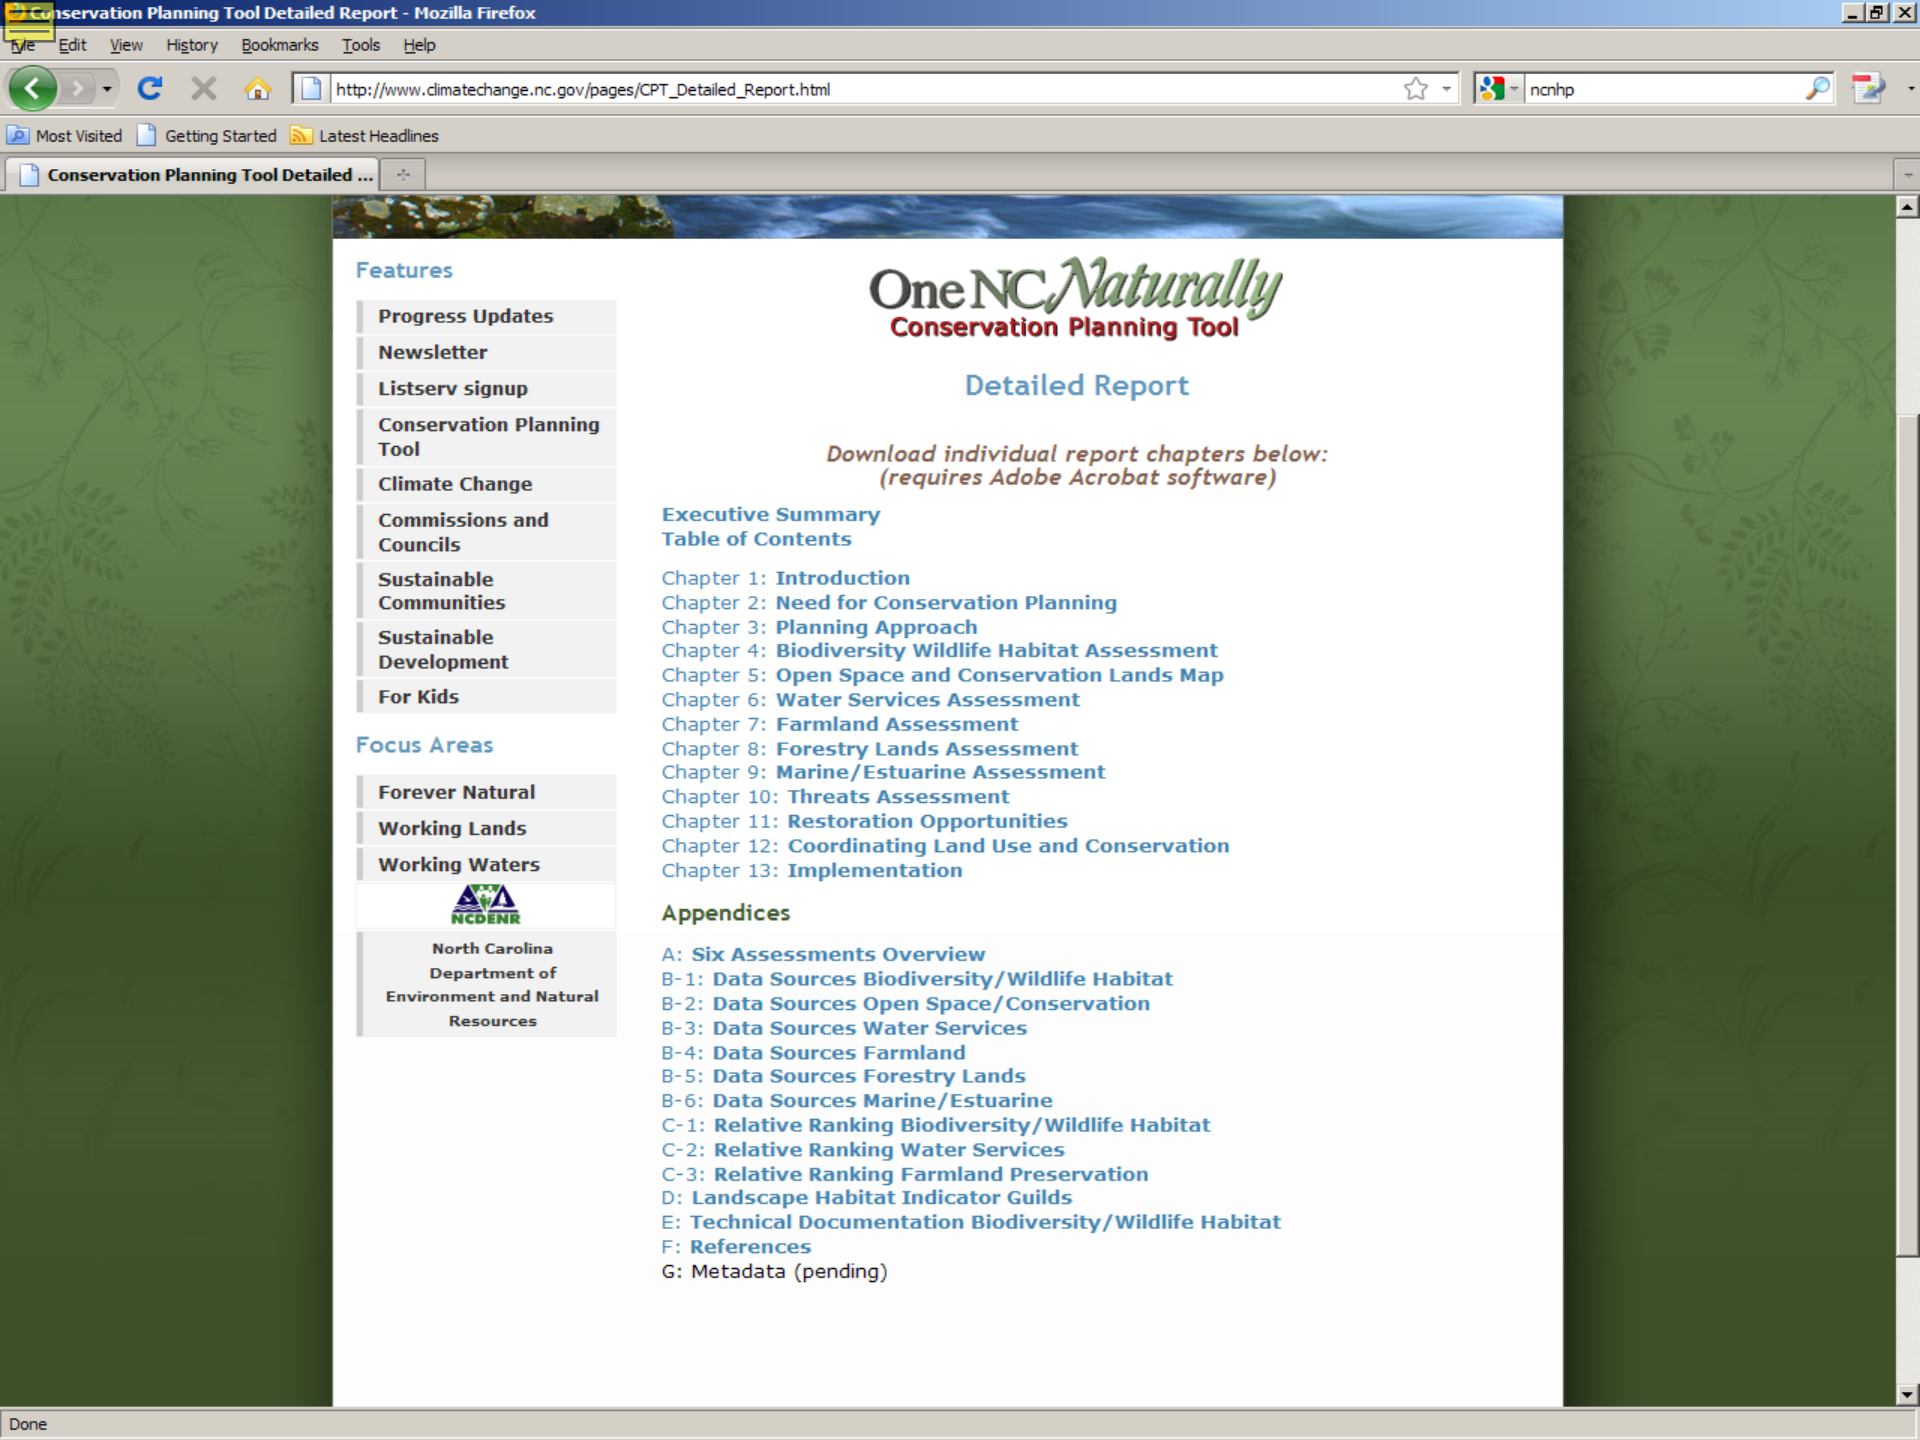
Conservation Planning Tool Detailed Report - Mozilla Firefox

File Edit View History Bookmarks Tools Help

http://www.climatechange.nc.gov/pages/CPT_Detailed_Report.html

ncnhp

Most Visited Getting Started Latest Headlines

Conservation Planning Tool Detailed ...

Features

Progress Updates
Newsletter
Listserv signup
Conservation Planning Tool
Climate Change
Commissions and Councils
Sustainable Communities
Sustainable Development
For Kids

Focus Areas

Forever Natural
Working Lands
Working Waters

NCDENR

North Carolina Department of Environment and Natural Resources

One NC Naturally
Conservation Planning Tool

Detailed Report

Download individual report chapters below:
(requires Adobe Acrobat software)

Executive Summary
Table of Contents

Chapter 1: Introduction
Chapter 2: Need for Conservation Planning
Chapter 3: Planning Approach
Chapter 4: Biodiversity Wildlife Habitat Assessment
Chapter 5: Open Space and Conservation Lands Map
Chapter 6: Water Services Assessment
Chapter 7: Farmland Assessment
Chapter 8: Forestry Lands Assessment
Chapter 9: Marine/Estuarine Assessment
Chapter 10: Threats Assessment
Chapter 11: Restoration Opportunities
Chapter 12: Coordinating Land Use and Conservation
Chapter 13: Implementation

Appendices

A: Six Assessments Overview
B-1: Data Sources Biodiversity/Wildlife Habitat
B-2: Data Sources Open Space/Conservation
B-3: Data Sources Water Services
B-4: Data Sources Farmland
B-5: Data Sources Forestry Lands
B-6: Data Sources Marine/Estuarine
C-1: Relative Ranking Biodiversity/Wildlife Habitat
C-2: Relative Ranking Water Services
C-3: Relative Ranking Farmland Preservation
D: Landscape Habitat Indicator Guilds
E: Technical Documentation Biodiversity/Wildlife Habitat
F: References
G: Metadata (pending)

Done